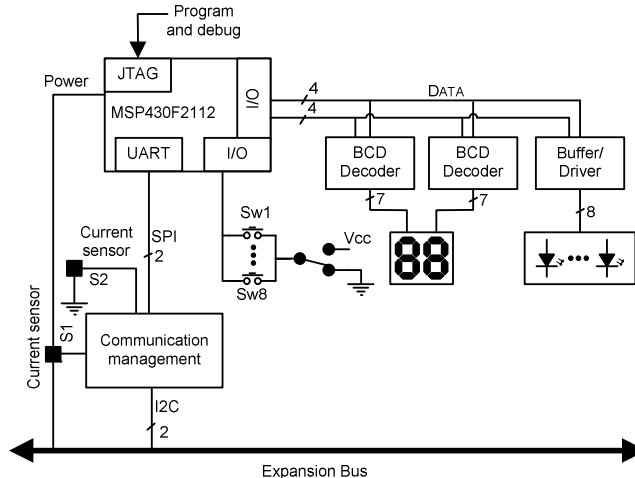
Program and debug

Power

JTAG

MSP430F2112

I/O

4

4

DATA

UART

I/O

BCD Decoder

BCD Decoder

Buffer/ Driver

7

7

8

Sw1

Vcc

Current sensor

SPI

2

S2

Sw8

88

Current sensor

S1

Communication management

I2C

2

Expansion Bus